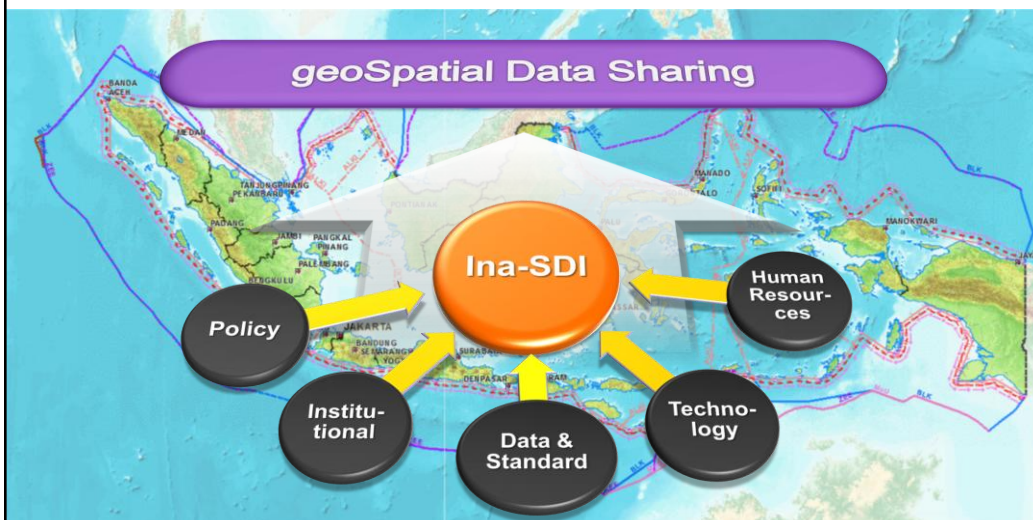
geoSpatial Data Sharing

BANDA ACEH
MEDAN
TANJUNGPINANG
PEKANBARU
PADANG
JAMBI
PANGKAL PINANG
PALEMBANG
BENGKULU
JAKARTA
BANDUNG
SEMARANG
YOGYA
SURABAYA
DENPASAR
MANADO
SOFIFI
MANOKWARI

Ina-SDI

Policy

Institutional

Data & Standard

Technology

Human Resources